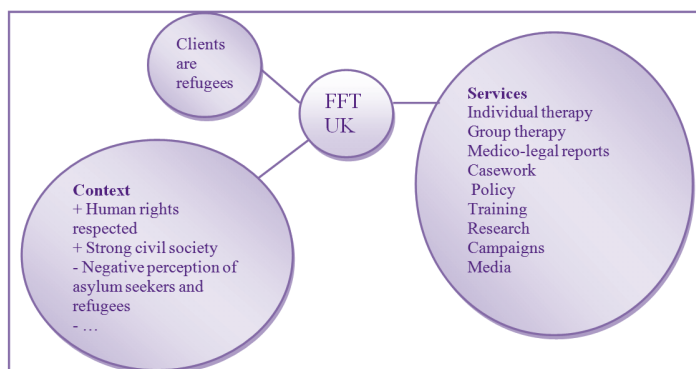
Clients are refugees

FFT UK

Services
Individual therapy
Group therapy
Medico-legal reports
Casework
Policy
Training
Research
Campaigns
Media

Context
+ Human rights respected
+ Strong civil society
- Negative perception of asylum seekers and refugees
- …